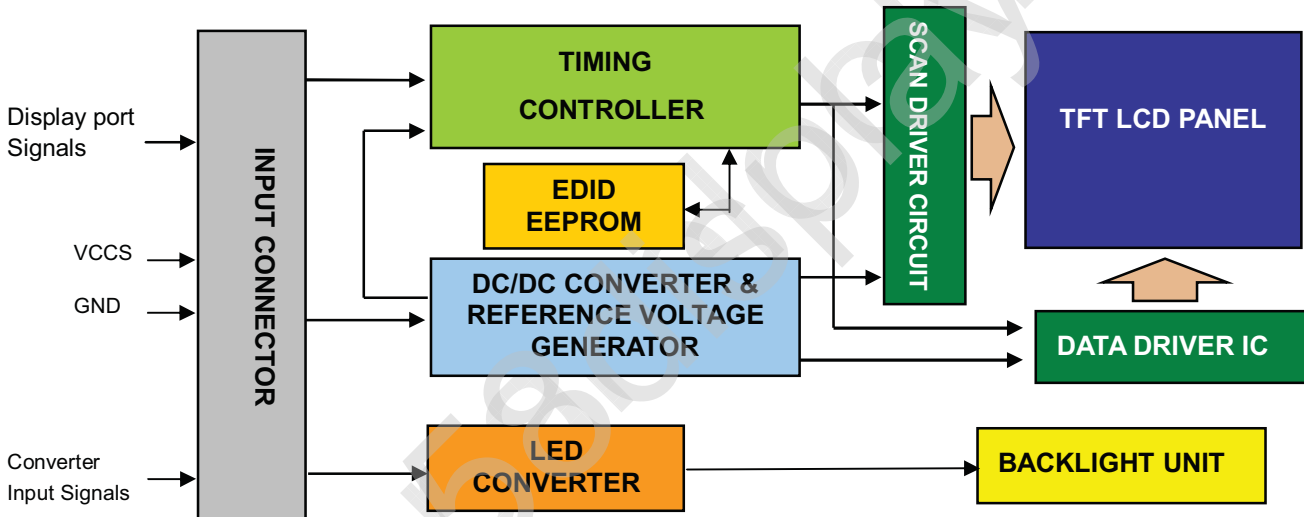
Display port Signals

VCCS

GND

Converter Input Signals

INPUT CONNECTOR

TIMING CONTROLLER

EDID EEPROM

DC/DC CONVERTER & REFERENCE VOLTAGE GENERATOR

LED CONVERTER

SCAN DRIVER CIRCUIT

TFT LCD PANEL

DATA DRIVER IC

BACKLIGHT UNIT